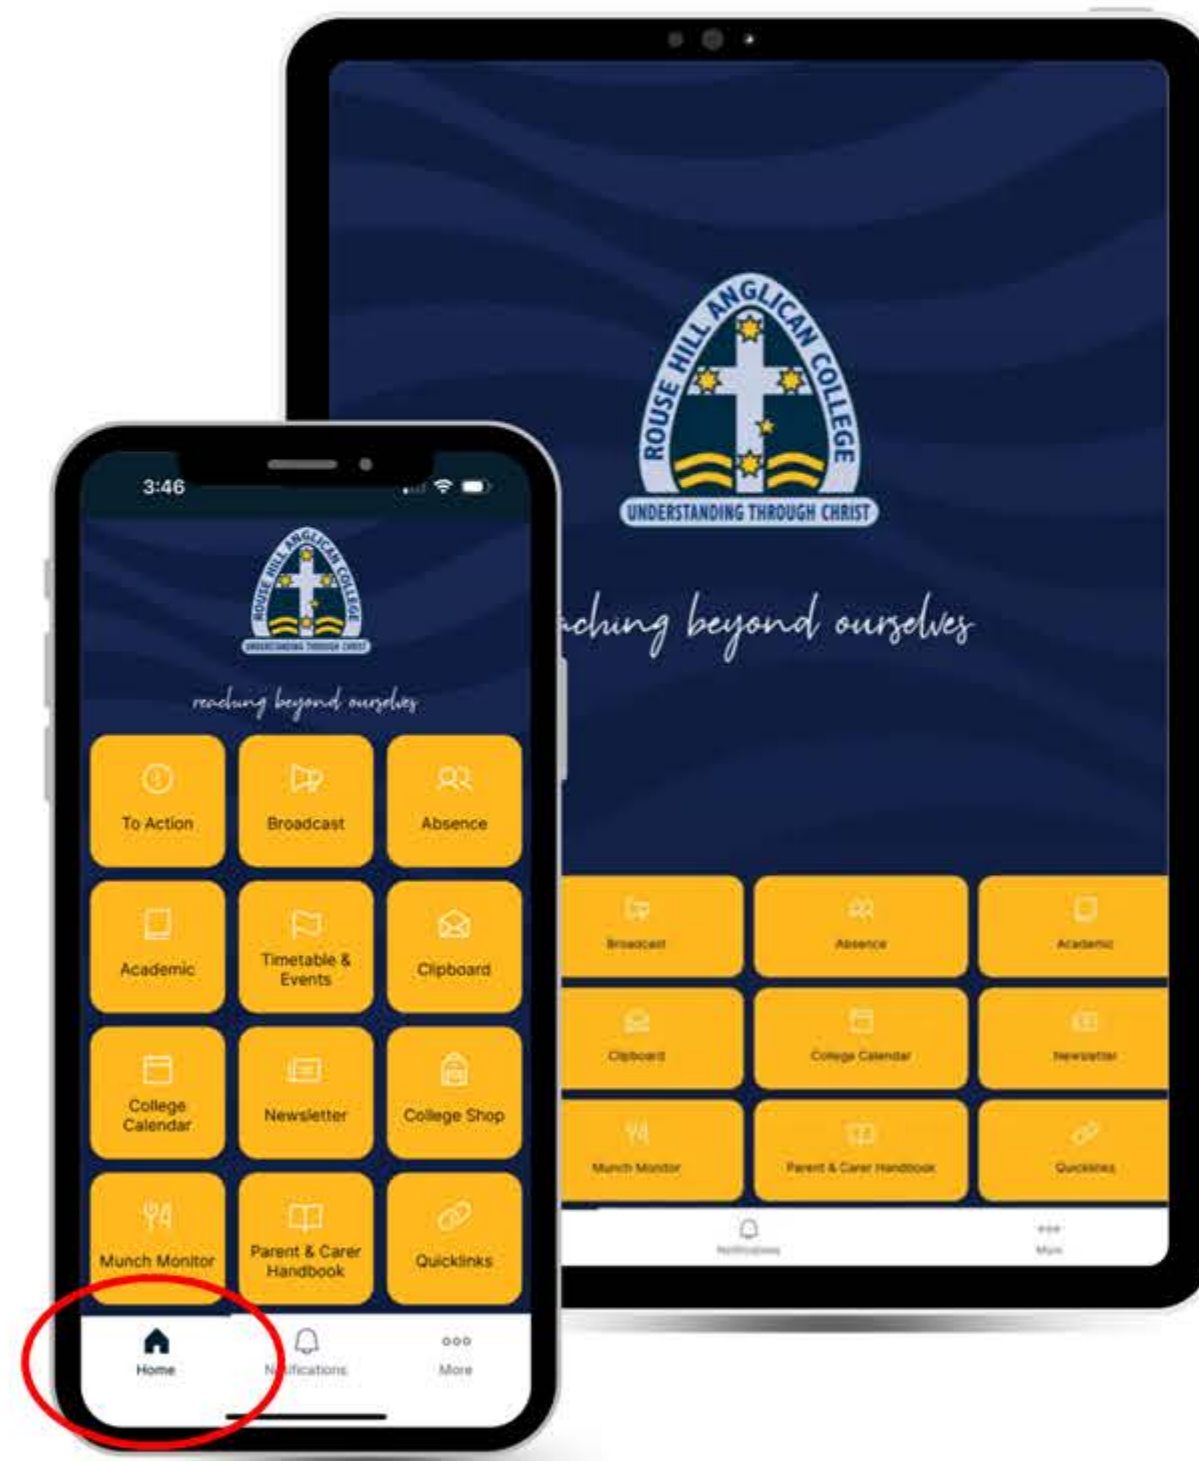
ROUSE HILL ANGLICAN COLLEGE
UNDERSTANDING THROUGH CHRIST

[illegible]ching beyond ourselves

Broadcast
Absence
Academic
Clipboard
College Calendar
Newsletter
Munch Monitor
Parent & Carer Handbook
Quicklinks

Notifications
More

3:46

ROUSE HILL ANGLICAN COLLEGE
UNDERSTANDING THROUGH CHRIST

reaching beyond ourselves

To Action
Broadcast
Absence
Academic
Timetable & Events
Clipboard
College Calendar
Newsletter
College Shop
Munch Monitor
Parent & Carer Handbook
Quicklinks

Home
N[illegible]ifications
More